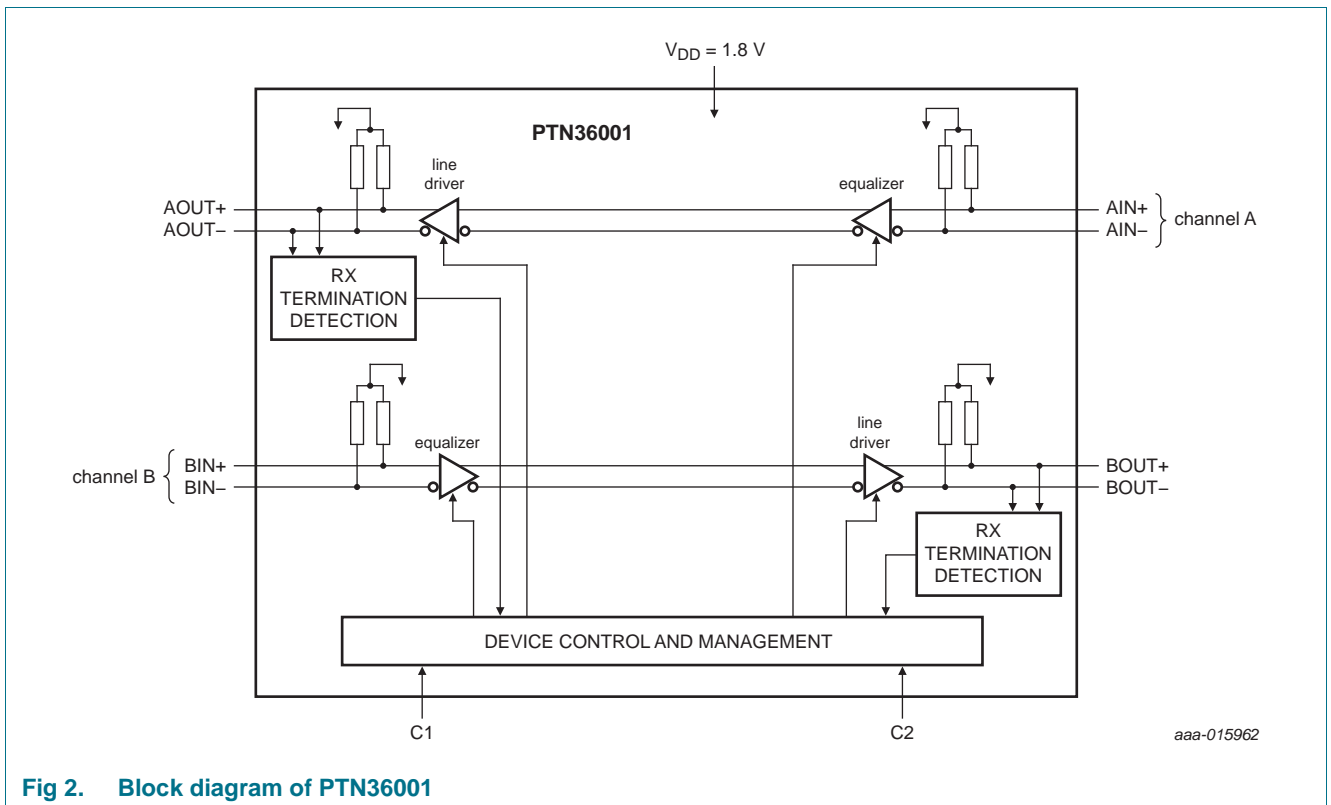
$V_{DD}$ = 1.8 V

PTN36001

line driver

equalizer

AOUT+
AOUT−

AIN+
AIN−

channel A

RX TERMINATION DETECTION

equalizer

line driver

channel B

BIN+
BIN−

BOUT+
BOUT−

RX TERMINATION DETECTION

DEVICE CONTROL AND MANAGEMENT

C1

C2

aaa-015962

Fig 2. Block diagram of PTN36001